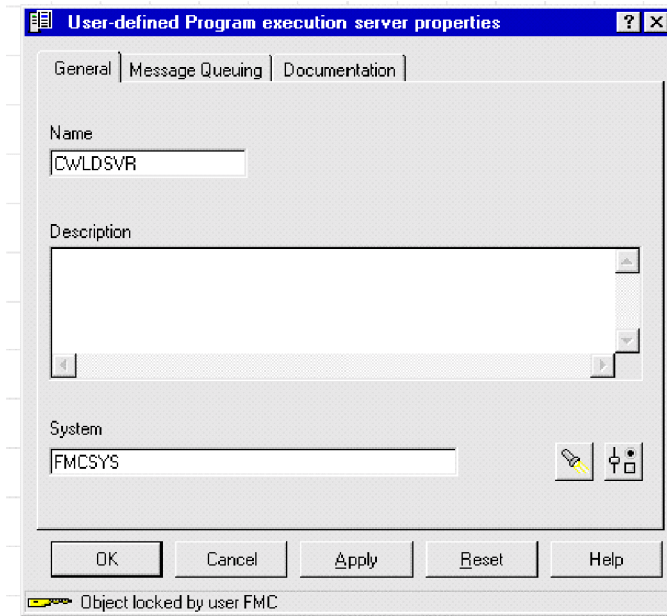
User-defined Program execution server properties

? X

General | Message Queuing | Documentation

Name

CWLDSVR

Description

System

FMCSYS

OK | Cancel | Apply | Reset | Help

Object locked by user FMC